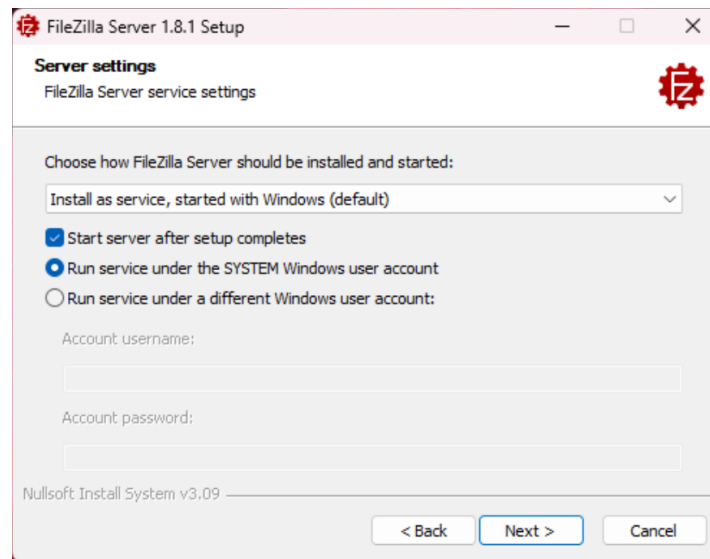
FileZilla Server 1.8.1 Setup

Server settings
FileZilla Server service settings

Choose how FileZilla Server should be installed and started:

Install as service, started with Windows (default)

Start server after setup completes

Run service under the SYSTEM Windows user account

Run service under a different Windows user account:

Account username:

Account password:

Nullsoft Install System v3.09

< Back

Next >

Cancel